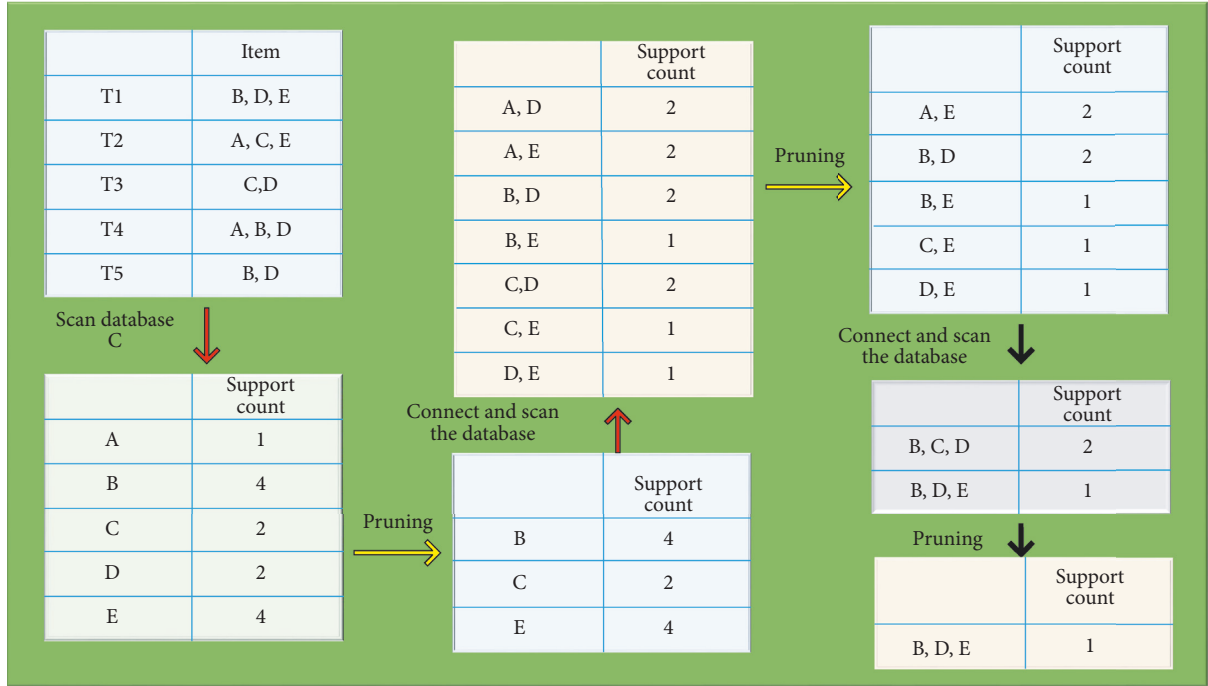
| | Item |
|---|---|
| T1 | B, D, E |
| T2 | A, C, E |
| T3 | C,D |
| T4 | A, B, D |
| T5 | B, D |

Scan database C

| | Support count |
|---|---|
| A | 1 |
| B | 4 |
| C | 2 |
| D | 2 |
| E | 4 |

Pruning

| | Support count |
|---|---|
| B | 4 |
| C | 2 |
| E | 4 |

Connect and scan the database

| | Support count |
|---|---|
| A, D | 2 |
| A, E | 2 |
| B, D | 2 |
| B, E | 1 |
| C,D | 2 |
| C, E | 1 |
| D, E | 1 |

Pruning

| | Support count |
|---|---|
| A, E | 2 |
| B, D | 2 |
| B, E | 1 |
| C, E | 1 |
| D, E | 1 |

Connect and scan the database

| | Support count |
|---|---|
| B, C, D | 2 |
| B, D, E | 1 |

Pruning

| | Support count |
|---|---|
| B, D, E | 1 |